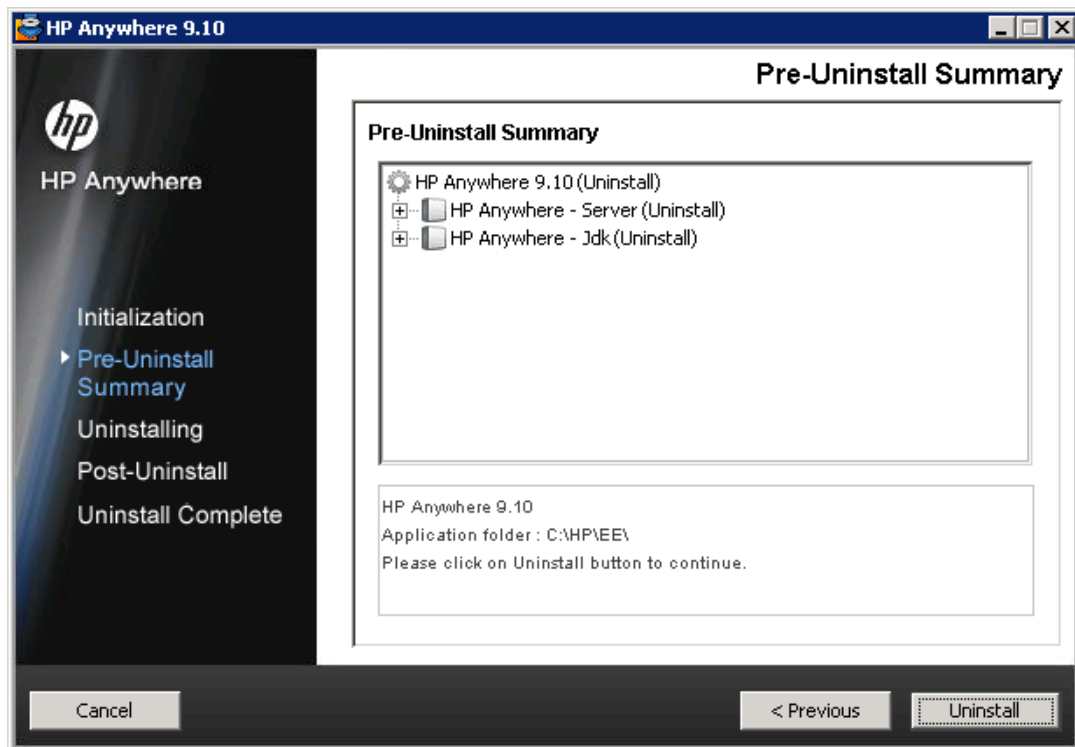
HP Anywhere 9.10

Pre-Uninstall Summary

hp

HP Anywhere

Initialization

Pre-Uninstall Summary

Uninstalling

Post-Uninstall

Uninstall Complete

Pre-Uninstall Summary

HP Anywhere 9.10 (Uninstall)

HP Anywhere - Server (Uninstall)

HP Anywhere - Jdk (Uninstall)

HP Anywhere 9.10

Application folder : C:\HP\EE\

Please click on Uninstall button to continue.

Cancel

< Previous

Uninstall